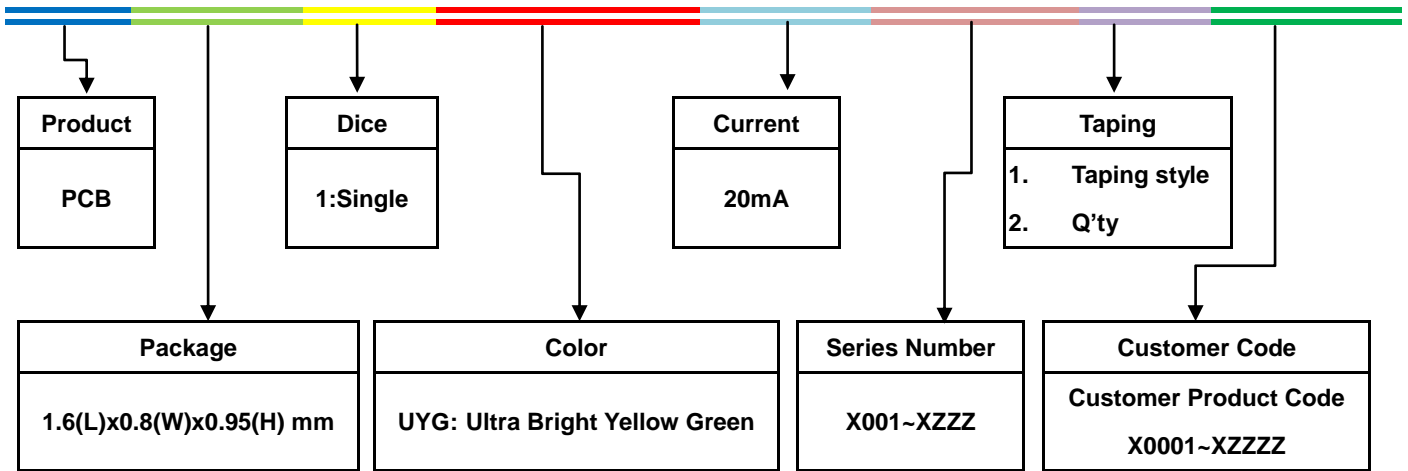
Product

PCB

Dice

1:Single

Current

20mA

Taping

1. Taping style

2. Q’ty

Package

1.6(L)x0.8(W)x0.95(H) mm

Color

UYG: Ultra Bright Yellow Green

Series Number

X001~XZZZ

Customer Code

Customer Product Code

X0001~XZZZZ